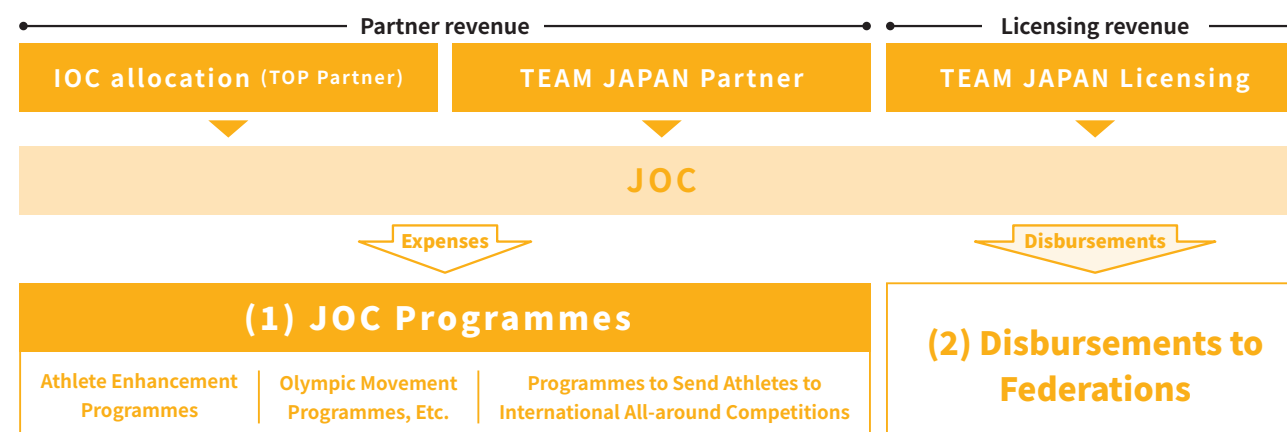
Partner revenue

Licensing revenue

IOC allocation (TOP Partner)

TEAM JAPAN Partner

TEAM JAPAN Licensing

JOC

Expenses

Disbursements

(1) JOC Programmes

Athlete Enhancement Programmes

Olympic Movement Programmes, Etc.

Programmes to Send Athletes to International All-around Competitions

(2) Disbursements to Federations